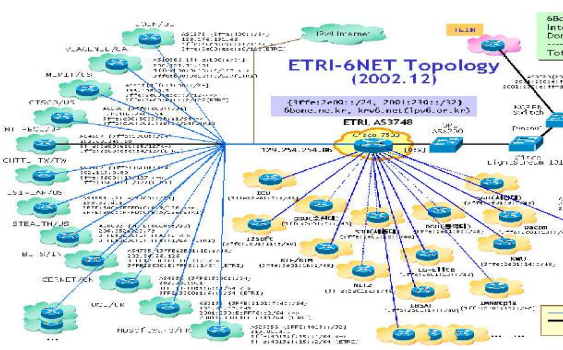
ETRI-6NET Topology
(2002.12)

(3ffe:2e00:1::/24, 2001:220::/32)
6bone.ne.kr, krv6.net (ipv6.or.kr)

ETRI, AS3748

Cisco 7500

IPv6 Internet

129.254.254.190

ICU

KT

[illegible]

LG-Elite

SNU

KNU

Dacom

Imnet

VLABELVE/CA

MERIT/US

CISCO/US

NTT/JP

CHTTL/TW

STEALTH/US

ESNET/US

UOL/UK

Cisco LightStream 1010

Switch

Router

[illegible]